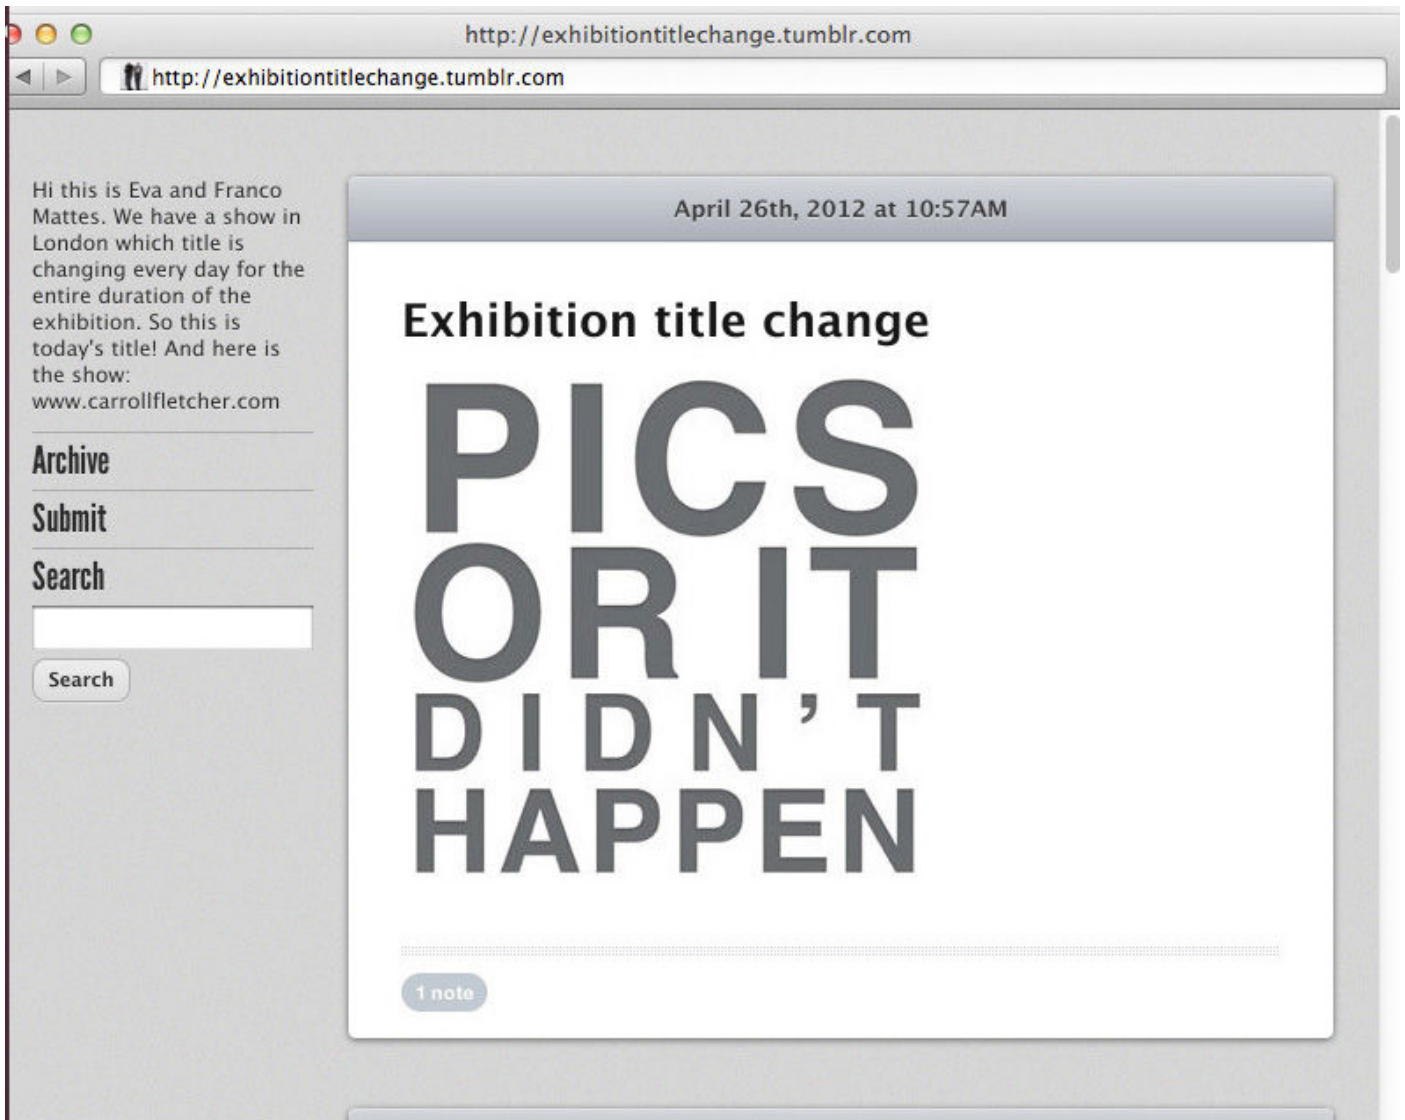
http://exhibitiontitlechange.tumblr.com

http://exhibitiontitlechange.tumblr.com

Hi this is Eva and Franco Mattes. We have a show in London which title is changing every day for the entire duration of the exhibition. So this is today's title! And here is the show: www.carrollfletcher.com

Archive

Submit

Search

Search

April 26th, 2012 at 10:57AM

Exhibition title change

PICS OR IT DIDN'T HAPPEN

1 note